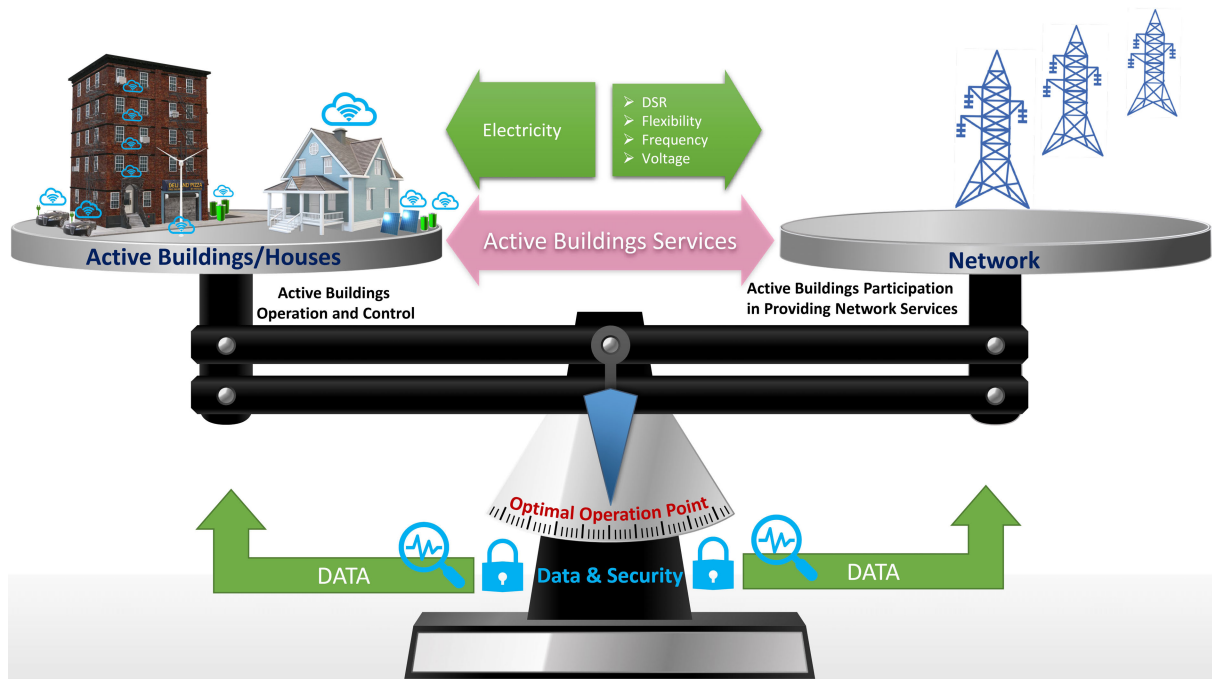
Electricity

➢ DSR
➢ Flexibility
➢ Frequency
➢ Voltage

Active Buildings Services

Active Buildings/Houses

Network

Active Buildings Operation and Control

Active Buildings Participation in Providing Network Services

Optimal Operation Point

DATA

Data & Security

DATA